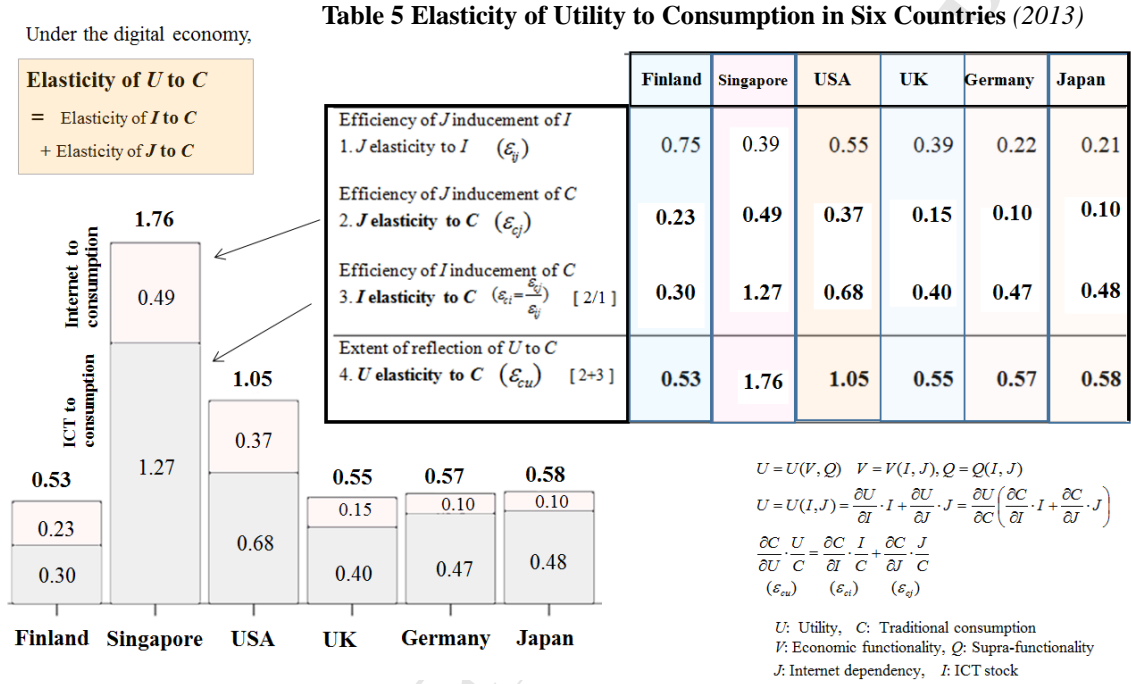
Under the digital economy,

Elasticity of $U$ to $C$
= Elasticity of $I$ to $C$
+ Elasticity of $J$ to $C$

Table 5 Elasticity of Utility to Consumption in Six Countries (2013)

| | Finland | Singapore | USA | UK | Germany | Japan |
|---|---|---|---|---|---|---|
| Efficiency of $J$ inducement of $I$ 1. $J$ elasticity to $I$ $(\varepsilon_{ij})$ | 0.75 | 0.39 | 0.55 | 0.39 | 0.22 | 0.21 |
| Efficiency of $J$ inducement of $C$ 2. $J$ elasticity to $C$ $(\varepsilon_{cj})$ | 0.23 | 0.49 | 0.37 | 0.15 | 0.10 | 0.10 |
| Efficiency of $I$ inducement of $C$ 3. $I$ elasticity to $C$ $(\varepsilon_{ci}=\frac{\varepsilon_{cj}}{\varepsilon_{ij}})$ [2/1] | 0.30 | 1.27 | 0.68 | 0.40 | 0.47 | 0.48 |
| Extent of reflection of $U$ to $C$ 4. $U$ elasticity to $C$ $(\varepsilon_{cu})$ [2+3] | 0.53 | 1.76 | 1.05 | 0.55 | 0.57 | 0.58 |

Internet to consumption
ICT to consumption

1.76
0.49
1.27
0.53
0.23
0.30
1.05
0.37
0.68
0.55
0.15
0.40
0.57
0.10
0.47
0.58
0.10
0.48

Finland Singapore USA UK Germany Japan

$U=U(V,Q) \quad V=V(I,J), Q=Q(I,J)$

$U=U(I,J)=\frac{\partial U}{\partial I}\cdot I+\frac{\partial U}{\partial J}\cdot J=\frac{\partial U}{\partial C}\left(\frac{\partial C}{\partial I}\cdot I+\frac{\partial C}{\partial J}\cdot J\right)$

$\frac{\partial C}{\partial U}\cdot\frac{U}{C}=\frac{\partial C}{\partial I}\cdot\frac{I}{C}+\frac{\partial C}{\partial J}\cdot\frac{J}{C}$

$(\varepsilon_{cu})$ $(\varepsilon_{ci})$ $(\varepsilon_{cj})$

$U$: Utility, $C$: Traditional consumption
$V$: Economic functionality, $Q$: Supra-functionality
$J$: Internet dependency, $I$: ICT stock